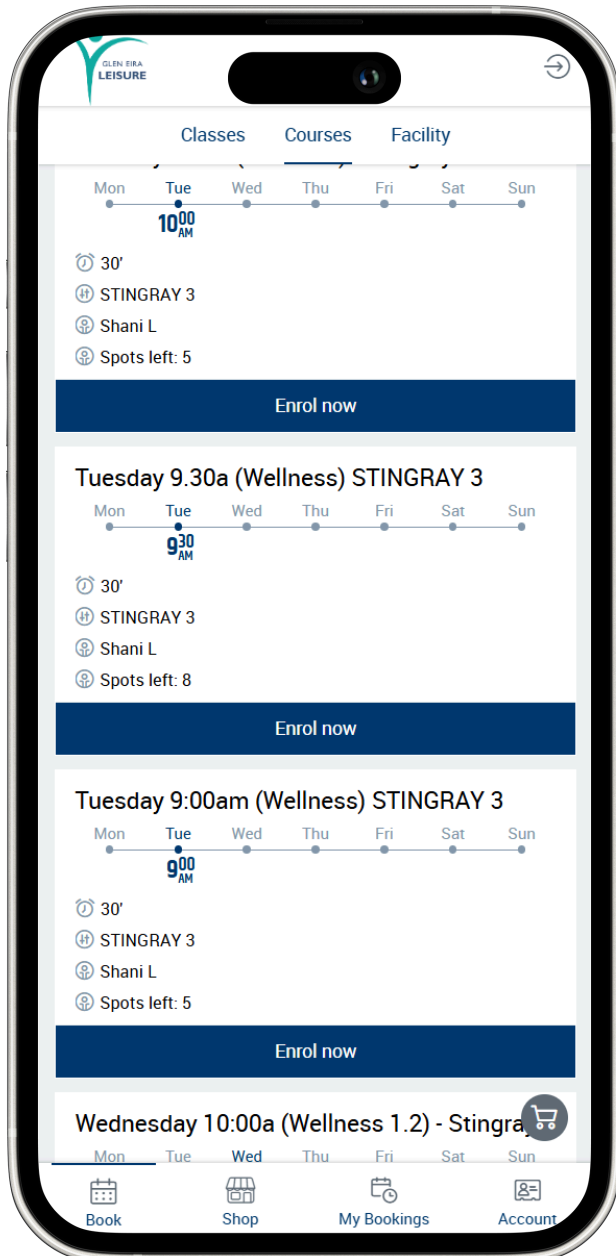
GLEN EIRA LEISURE

Classes Courses Facility

Mon Tue Wed Thu Fri Sat Sun
$10^{00}$ AM

30'
STINGRAY 3
Shani L
Spots left: 5

Enrol now

Tuesday 9.30a (Wellness) STINGRAY 3

Mon Tue Wed Thu Fri Sat Sun
$9^{30}$ AM

30'
STINGRAY 3
Shani L
Spots left: 8

Enrol now

Tuesday 9:00am (Wellness) STINGRAY 3

Mon Tue Wed Thu Fri Sat Sun
$9^{00}$ AM

30'
STINGRAY 3
Shani L
Spots left: 5

Enrol now

Wednesday 10:00a (Wellness 1.2) - Stingra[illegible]

Mon Tue Wed Thu Fri Sat Sun

Book Shop My Bookings Account